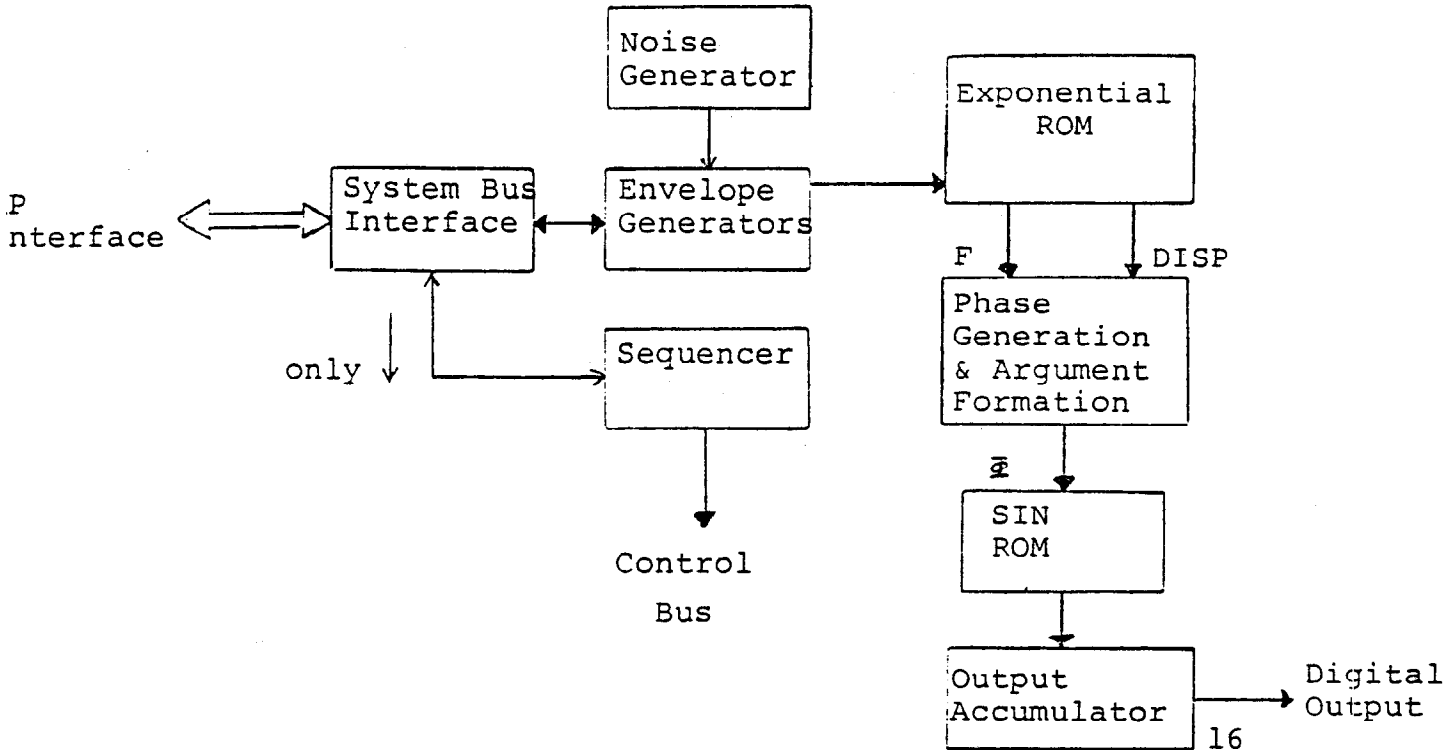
P
nterface

System Bus Interface

only

Noise Generator

Envelope Generators

Sequencer

Control Bus

Exponential ROM

F

DISP

Phase Generation & Argument Formation

$\Phi$

SIN ROM

Output Accumulator

16

Digital Output